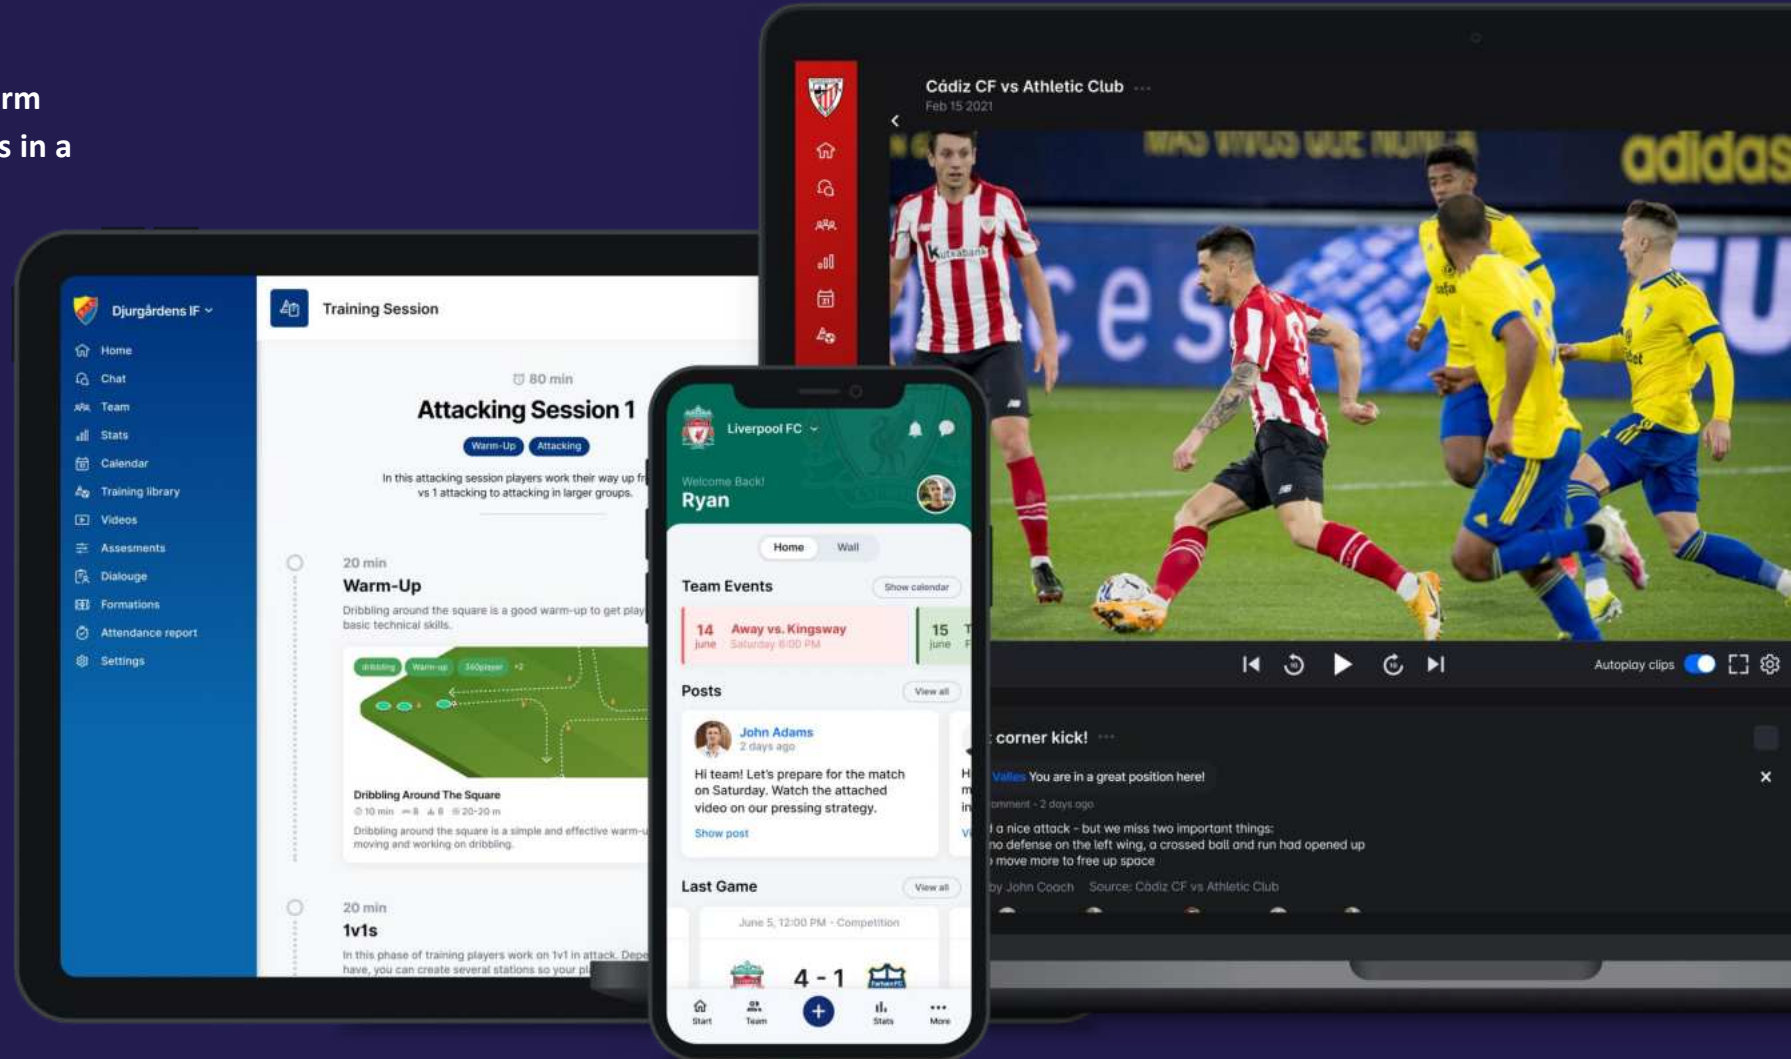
rm
s in a

Djurgårdens IF
Home
Chat
Team
Stats
Calendar
Training library
Videos
Assesments
Dialouge
Formations
Attendance report
Settings

Training Session

80 min
Attacking Session 1
Warm-Up Attacking
In this attacking session players work their way up fr vs 1 attacking to attacking in larger groups.

20 min
Warm-Up
Dribbling around the square is a good warm-up to get play basic technical skills.

dribbling Warm-up 360player +2

Dribbling Around The Square
10 min 8 8 20-20 m
Dribbling around the square is a simple and effective warm-u moving and working on dribbling.

20 min
1v1s
In this phase of training players work on 1v1 in attack. Depe have, you can create several stations so your pl

Liverpool FC
Welcome Back!
Ryan
Home Wall
Team Events Show calendar
14 june Away vs. Kingsway Saturday 6:00 PM
15 june T F
Posts View all
John Adams
2 days ago
Hi team! Let's prepare for the match on Saturday. Watch the attached video on our pressing strategy.
Show post
Last Game View all
June 5, 12:00 PM - Competition
4 - 1
Start Team Stats More

Cádiz CF vs Athletic Club
Feb 15 2021
adidas
Autoplay clips
corner kick!
Valles You are in a great position here!
omment - 2 days ago
a nice attack - but we miss two important things:
no defense on the left wing, a crossed ball and run had opened up
move more to free up space
by John Coach Source: Cádiz CF vs Athletic Club